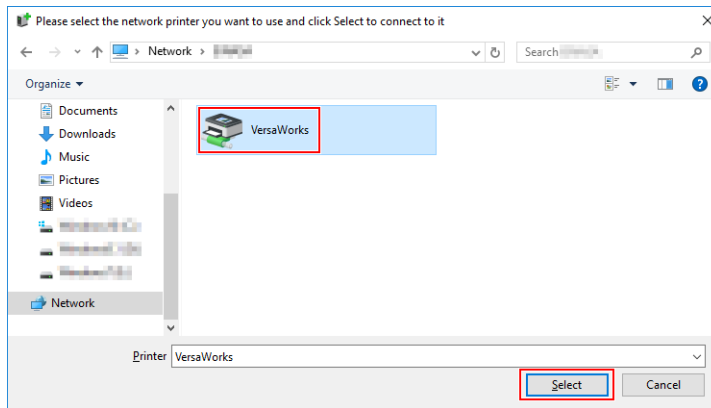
Please select the network printer you want to use and click Select to connect to it

Network > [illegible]

Search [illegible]

Organize ▾

Documents
Downloads
Music
Pictures
Videos
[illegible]
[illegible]
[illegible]
Network

VersaWorks

Printer VersaWorks

Select
Cancel